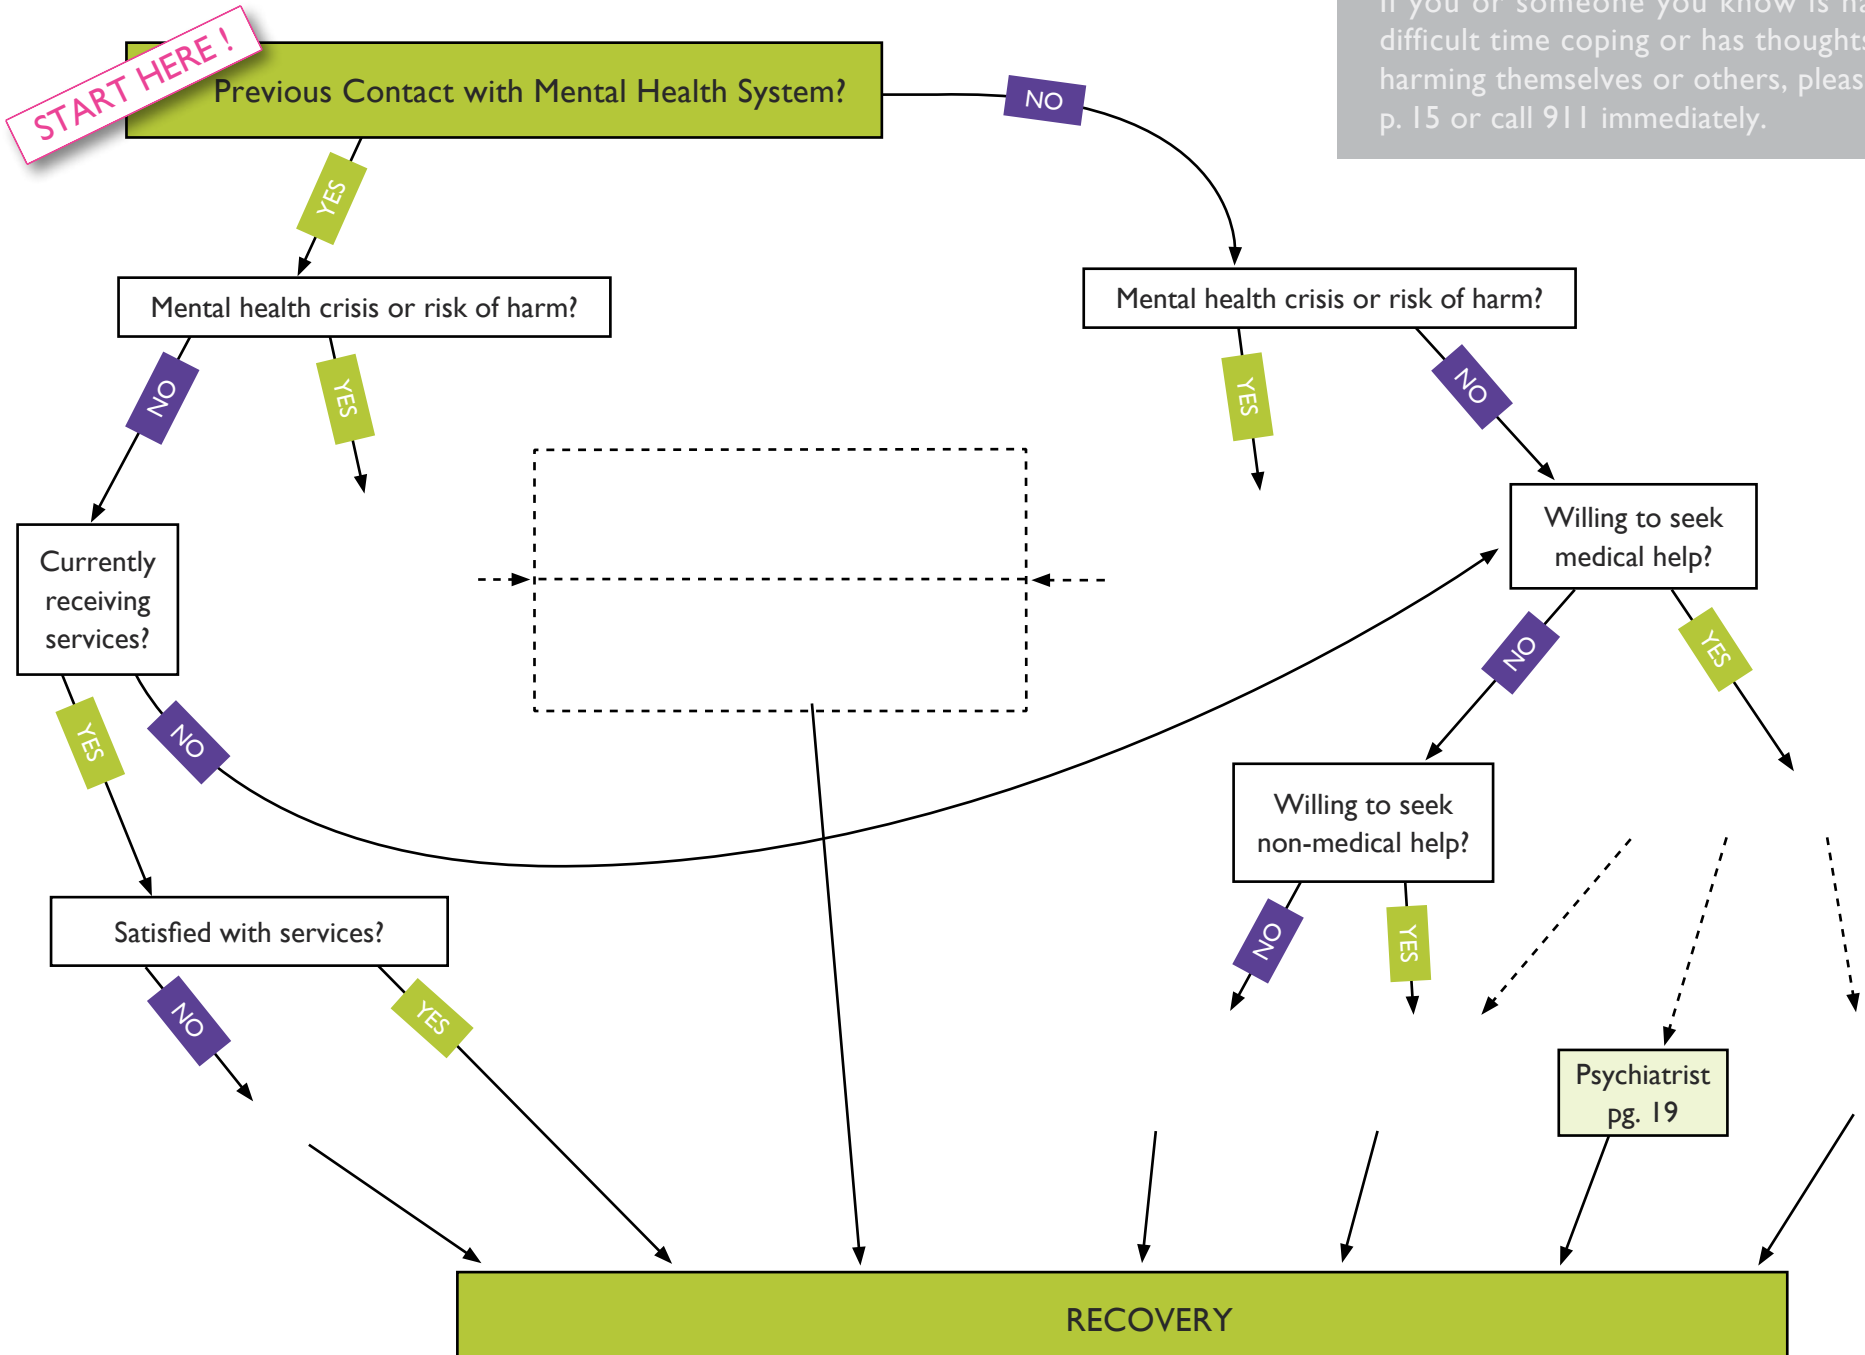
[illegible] difficult time coping or has thought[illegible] harming themselves or others, pleas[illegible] p. 15 or call 911 immediately.

START HERE !

Previous Contact with Mental Health System?

NO

YES

Mental health crisis or risk of harm?

Mental health crisis or risk of harm?

NO

YES

YES

NO

Willing to seek medical help?

Currently receiving services?

NO

YES

YES

NO

Willing to seek non-medical help?

Satisfied with services?

NO

YES

NO

YES

Psychiatrist pg. 19

RECOVERY